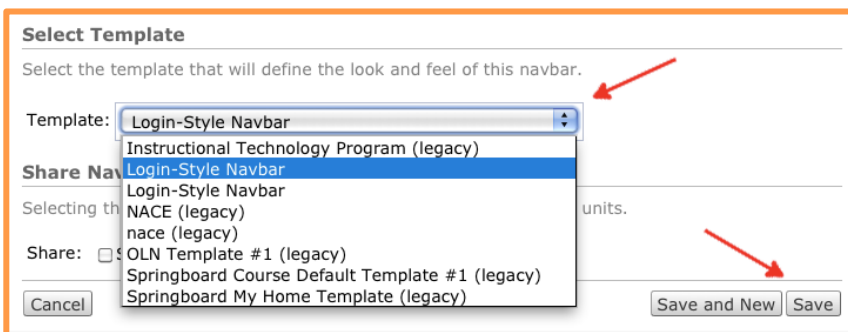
Select Template

Select the template that will define the look and feel of this navbar.

Template: Login-Style Navbar

Instructional Technology Program (legacy)
Login-Style Navbar
Login-Style Navbar
NACE (legacy)
nace (legacy)
OLN Template #1 (legacy)
Springboard Course Default Template #1 (legacy)
Springboard My Home Template (legacy)

Share Nav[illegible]

Selecting th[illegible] units.

Share: S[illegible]

Cancel

Save and New Save